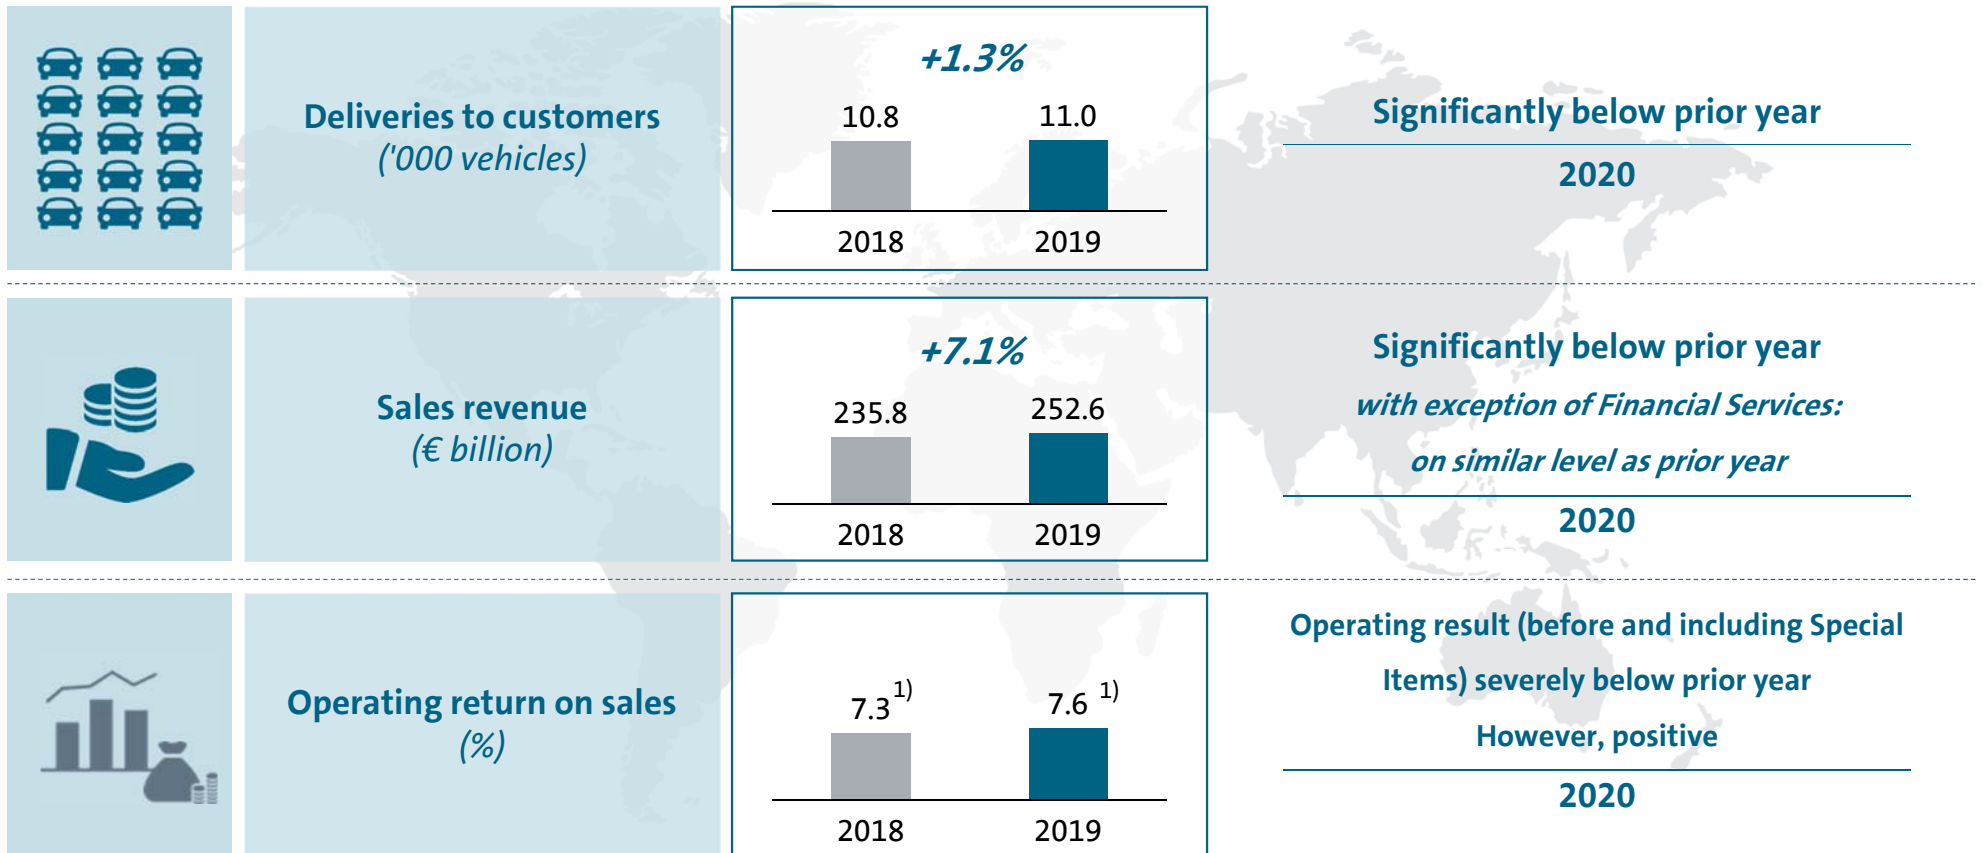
Deliveries to customers
('000 vehicles)

+1.3%

| 2018 | 2019 |
|---|---|
| 10.8 | 11.0 |

Significantly below prior year

2020

Sales revenue
(€ billion)

+7.1%

| 2018 | 2019 |
|---|---|
| 235.8 | 252.6 |

Significantly below prior year
with exception of Financial Services:
on similar level as prior year

2020

Operating return on sales
(%)

| 2018 | 2019 |
|---|---|
| 7.3 $^{1)}$ | 7.6 $^{1)}$ |

Operating result (before and including Special Items) severely below prior year
However, positive

2020